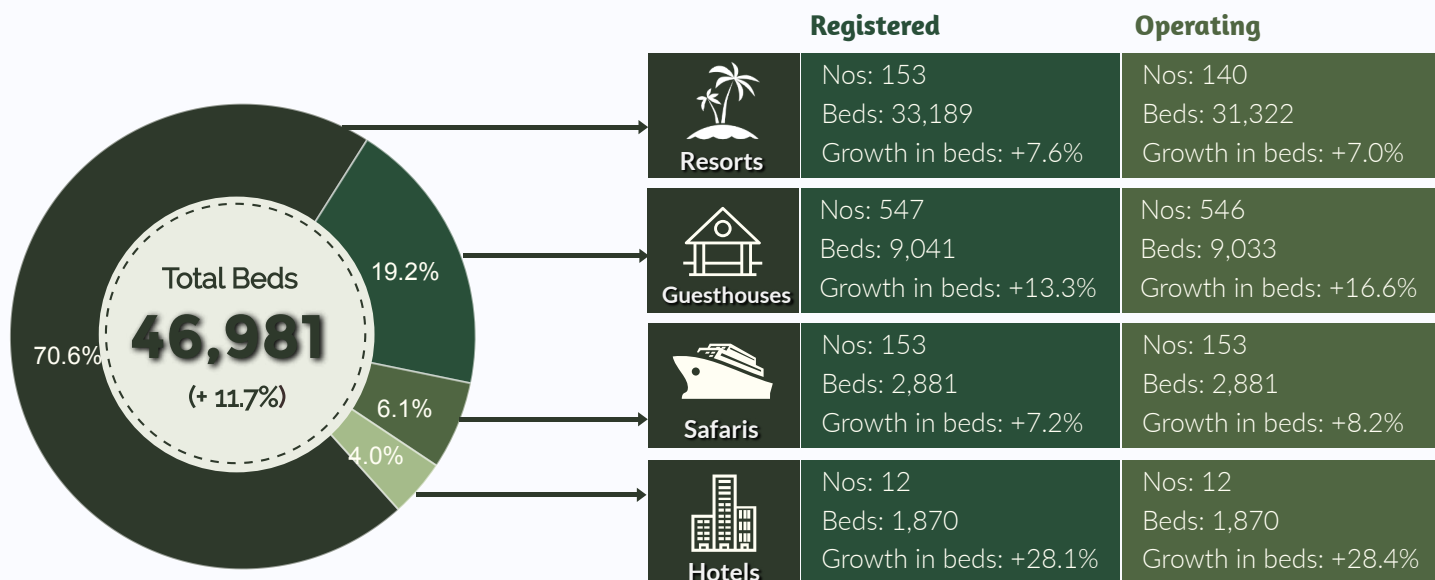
Total Beds
46,981
(+ 11.7%)

70.6%
19.2%
6.1%
4.0%

| | Registered | Operating |
|---|---|---|
| Resorts | Nos: 153<br>Beds: 33,189<br>Growth in beds: +7.6% | Nos: 140<br>Beds: 31,322<br>Growth in beds: +7.0% |
| Guesthouses | Nos: 547<br>Beds: 9,041<br>Growth in beds: +13.3% | Nos: 546<br>Beds: 9,033<br>Growth in beds: +16.6% |
| Safaris | Nos: 153<br>Beds: 2,881<br>Growth in beds: +7.2% | Nos: 153<br>Beds: 2,881<br>Growth in beds: +8.2% |
| Hotels | Nos: 12<br>Beds: 1,870<br>Growth in beds: +28.1% | Nos: 12<br>Beds: 1,870<br>Growth in beds: +28.4% |